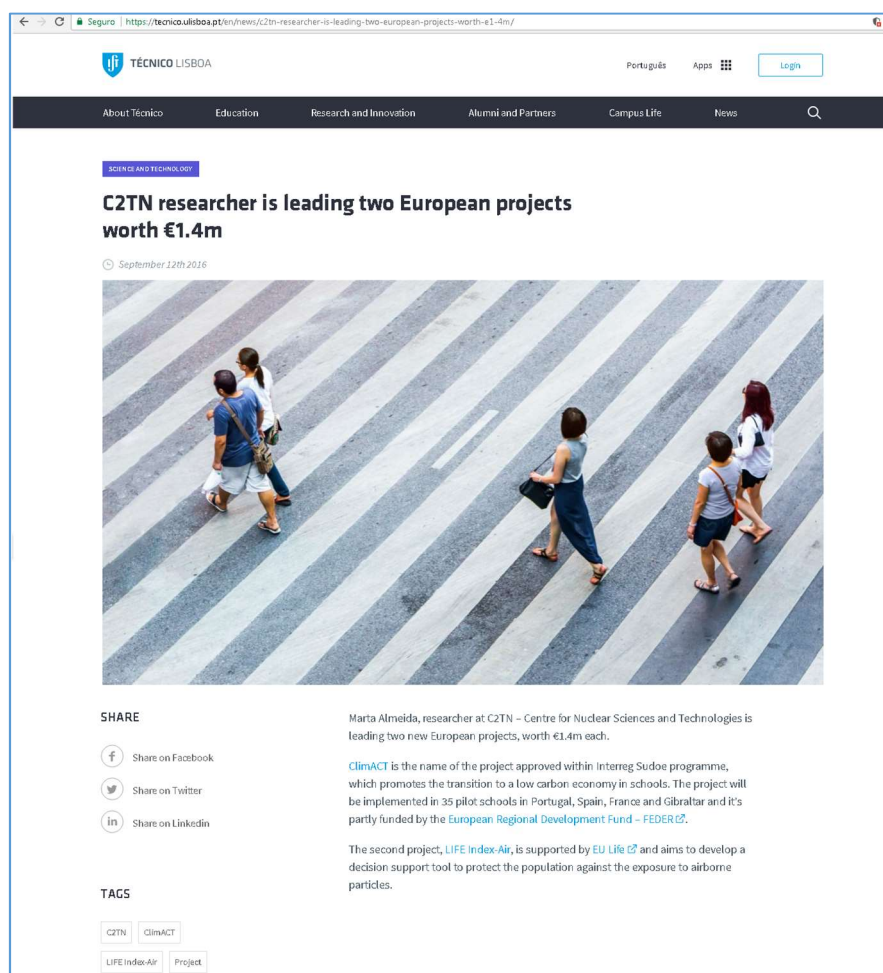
Seguro | https://tecnico.ulisboa.pt/en/news/c2tn-researcher-is-leading-two-european-projects-worth-e1-4m/

TÉCNICO LISBOA

Português Apps Login

About Técnico Education Research and Innovation Alumni and Partners Campus Life News

SCIENCE AND TECHNOLOGY

C2TN researcher is leading two European projects worth €1.4m

September 12th 2016

SHARE

Share on Facebook

Share on Twitter

Share on Linkedin

TAGS

C2TN ClimACT

LIFE Index-Air Project

Marta Almeida, researcher at C2TN – Centre for Nuclear Sciences and Technologies is leading two new European projects, worth €1.4m each.

ClimACT is the name of the project approved within Interreg Sudoe programme, which promotes the transition to a low carbon economy in schools. The project will be implemented in 35 pilot schools in Portugal, Spain, France and Gibraltar and it's partly funded by the European Regional Development Fund – FEDER.

The second project, LIFE Index-Air, is supported by EU Life and aims to develop a decision support tool to protect the population against the exposure to airborne particles.